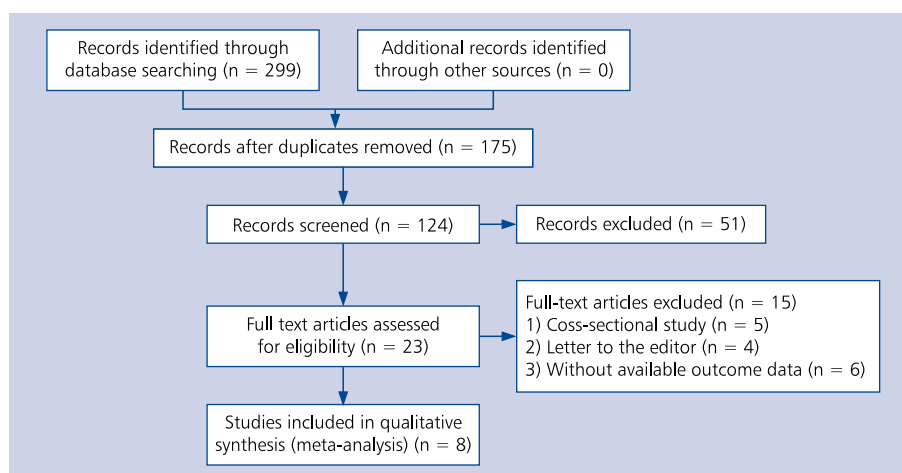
Records identified through database searching (n = 299)

Additional records identified through other sources (n = 0)

Records after duplicates removed (n = 175)

Records screened (n = 124)

Records excluded (n = 51)

Full text articles assessed for eligibility (n = 23)

Full-text articles excluded (n = 15)
1) Coss-sectional study (n = 5)
2) Letter to the editor (n = 4)
3) Without available outcome data (n = 6)

Studies included in qualitative synthesis (meta-analysis) (n = 8)